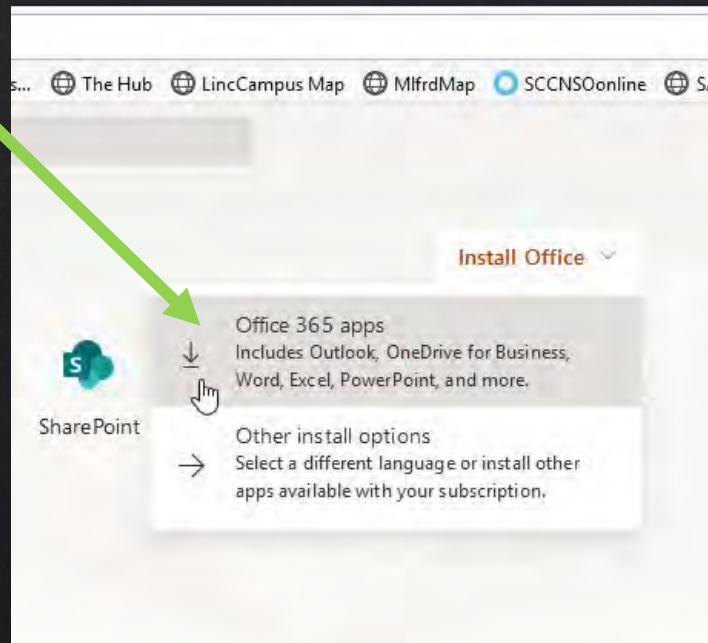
s... The Hub LincCampus Map MlfrdMap SCCNSOonline S

Install Office

Office 365 apps
Includes Outlook, OneDrive for Business, Word, Excel, PowerPoint, and more.

S

SharePoint

Other install options
Select a different language or install other apps available with your subscription.